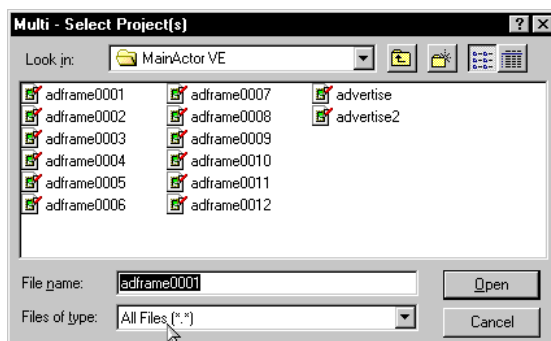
Multi - Select Project(s)

?
X

Look in:
MainActor VE

adframe0001
adframe0002
adframe0003
adframe0004
adframe0005
adframe0006

adframe0007
adframe0008
adframe0009
adframe0010
adframe0011
adframe0012

advertise
advertise2

File name:
adframe0001
Open

Files of type:
All Files (*.*)
Cancel